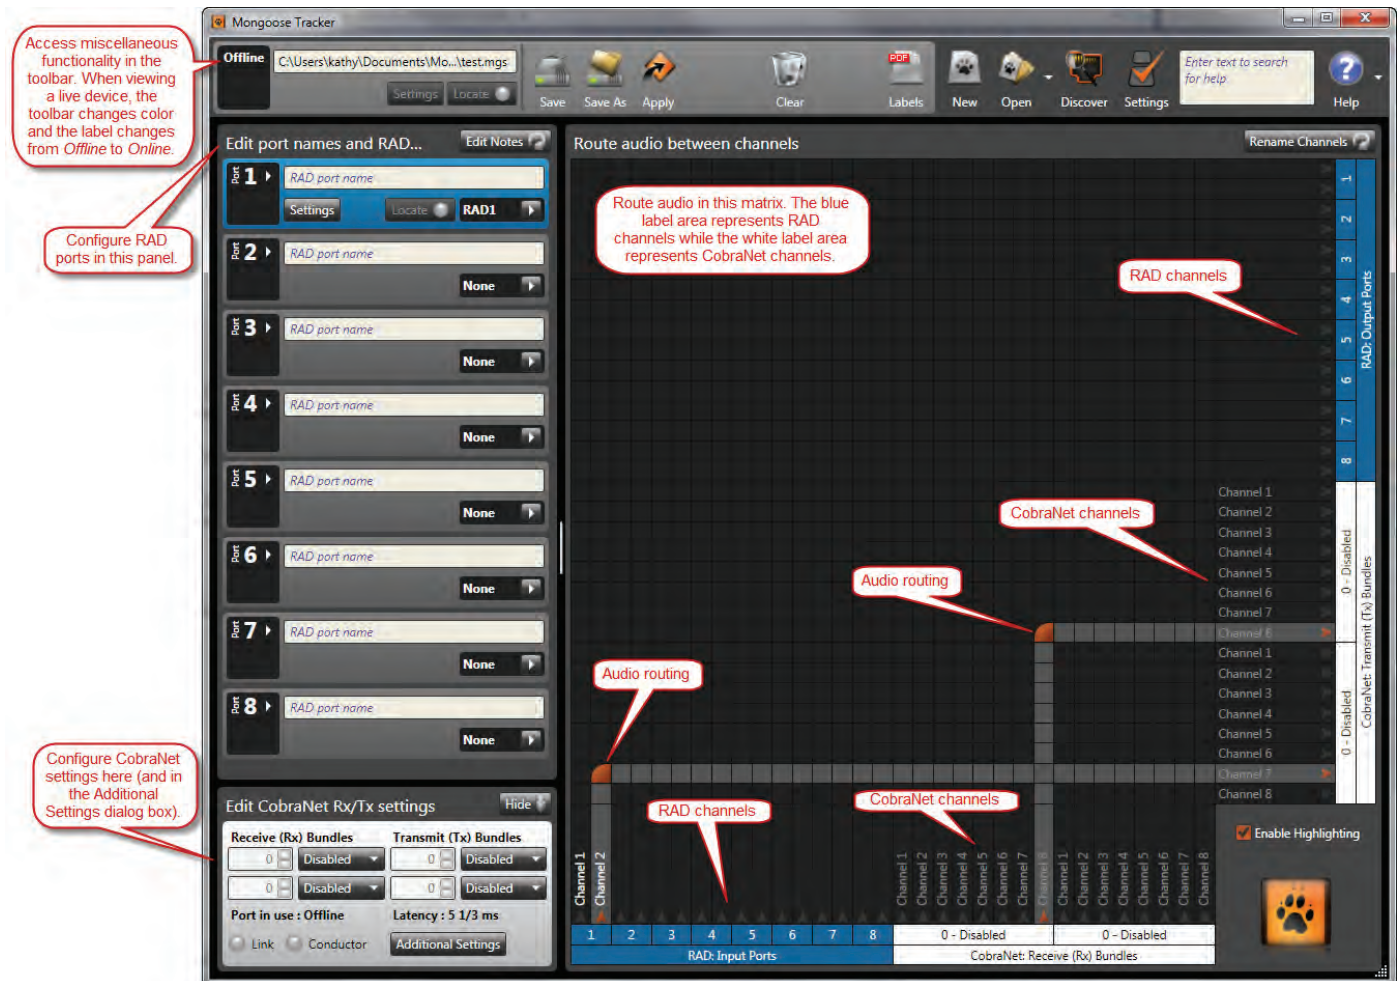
Access miscellaneous functionality in the toolbar. When viewing a live device, the toolbar changes color and the label changes from *Offline* to *Online*.

Mongoose Tracker

Offline C:\Users\kathy\Documents\Mo...\test.mgs

Settings Locate

Save Save As Apply Clear Labels New Open Discover Settings

Enter text to search for help

Help

Edit port names and RAD... Edit Notes

Port 1 RAD port name Settings Locate RAD1

Port 2 RAD port name None

Port 3 RAD port name None

Port 4 RAD port name None

Port 5 RAD port name None

Port 6 RAD port name None

Port 7 RAD port name None

Port 8 RAD port name None

Configure RAD ports in this panel.

Configure CobraNet settings here (and in the Additional Settings dialog box).

Edit CobraNet Rx/Tx settings Hide

Receive (Rx) Bundles Transmit (Tx) Bundles

0 Disabled 0 Disabled

0 Disabled 0 Disabled

Port in use : Offline Latency : 5 1/3 ms

Link Conductor Additional Settings

Route audio between channels Rename Channels

Route audio in this matrix. The blue label area represents RAD channels while the white label area represents CobraNet channels.

RAD channels

1 2 3 4 5 6 7 8 RAD: Output Ports

CobraNet channels

Audio routing

Audio routing

Channel 1 Channel 2 Channel 3 Channel 4 Channel 5 Channel 6 Channel 7 Channel 8 0 - Disabled

Channel 1 Channel 2 Channel 3 Channel 4 Channel 5 Channel 6 Channel 7 Channel 8 0 - Disabled

CobraNet: Transmit (Tx) Bundles

RAD channels

CobraNet channels

Enable Highlighting

Channel 1 Channel 2

Channel 1 Channel 2 Channel 3 Channel 4 Channel 5 Channel 6 Channel 7 Channel 8

Channel 1 Channel 2 Channel 3 Channel 4 Channel 5 Channel 6 Channel 7 Channel 8

1 2 3 4 5 6 7 8 0 - Disabled 0 - Disabled

RAD: Input Ports CobraNet: Receive (Rx) Bundles